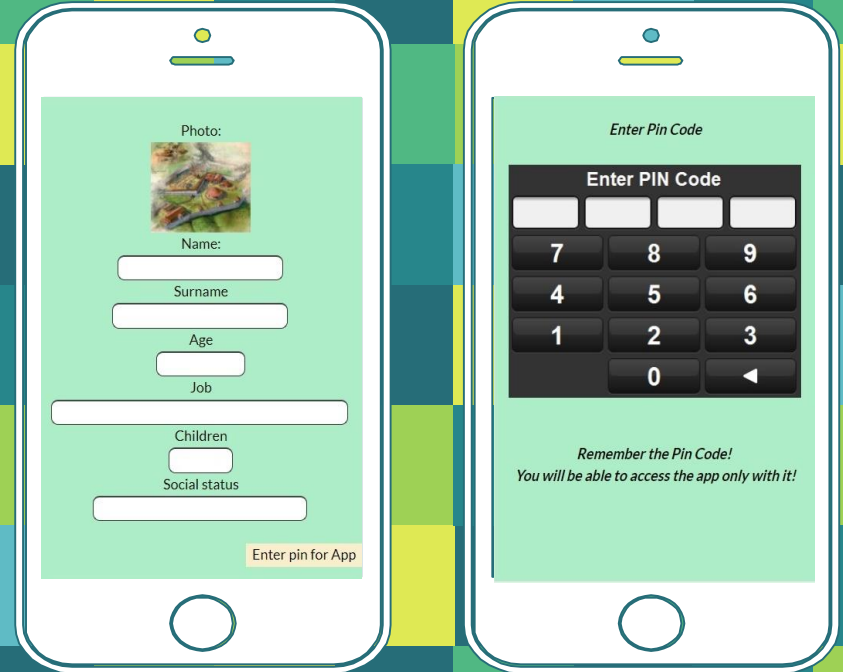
Photo:

Name:

Surname

Age

Job

Children

Social status

Enter pin for App

Enter Pin Code

Enter PIN Code

7 8 9

4 5 6

1 2 3

0 ◄

Remember the Pin Code!
You will be able to access the app only with it!